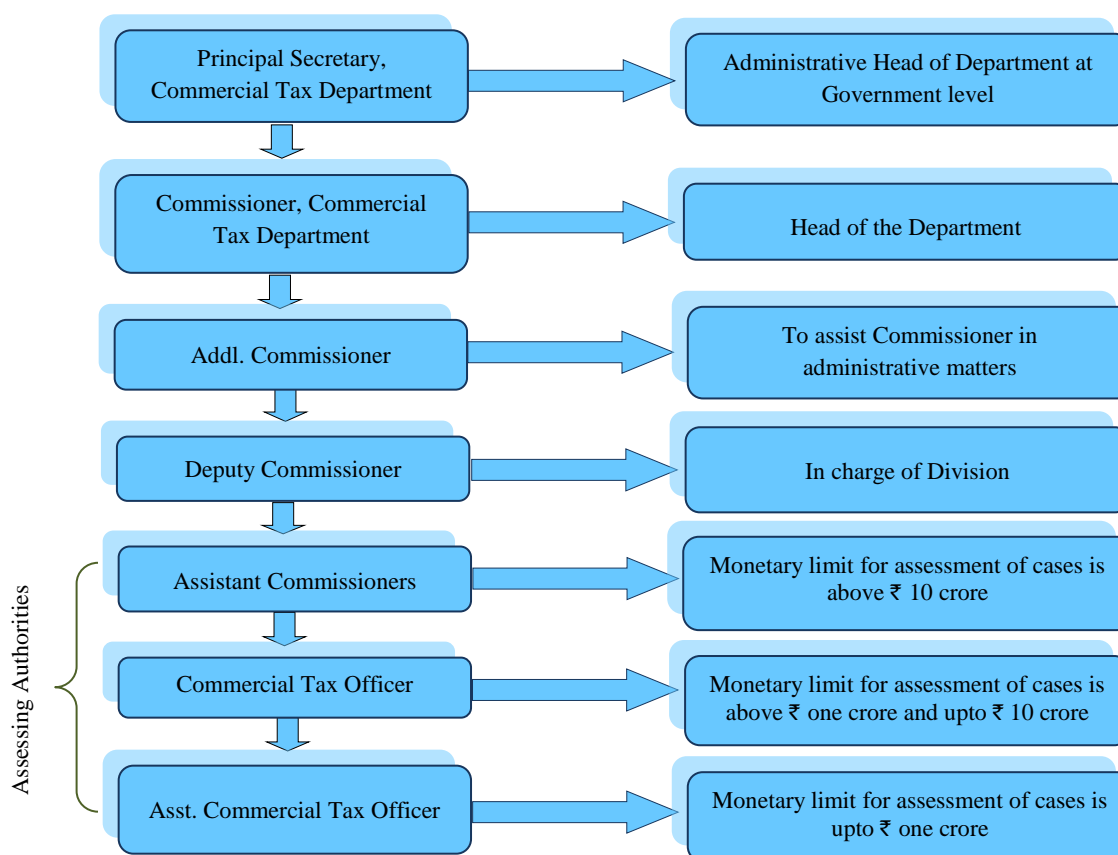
Principal Secretary, Commercial Tax Department

Administrative Head of Department at Government level

Commissioner, Commercial Tax Department

Head of the Department

Addl. Commissioner

To assist Commissioner in administrative matters

Deputy Commissioner

In charge of Division

Assessing Authorities

Assistant Commissioners

Monetary limit for assessment of cases is above ₹ 10 crore

Commercial Tax Officer

Monetary limit for assessment of cases is above ₹ one crore and upto ₹ 10 crore

Asst. Commercial Tax Officer

Monetary limit for assessment of cases is upto ₹ one crore